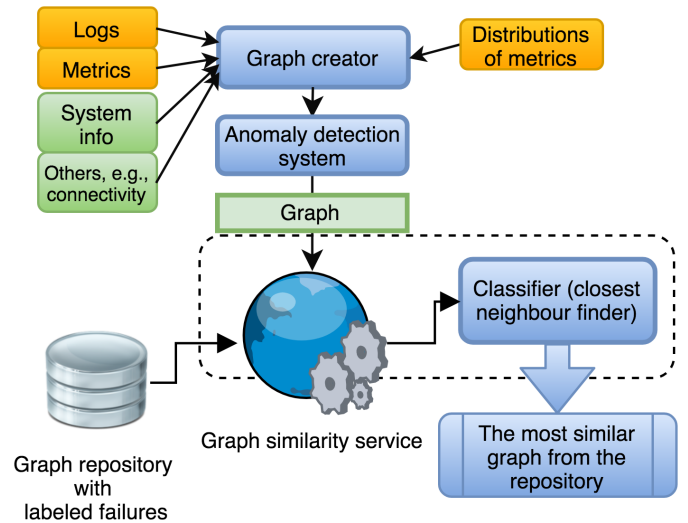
Logs

Metrics

System info

Others, e.g., connectivity

Graph creator

Distributions of metrics

Anomaly detection system

Graph

Classifier (closest neighbour finder)

Graph repository with labeled failures

Graph similarity service

The most similar graph from the repository